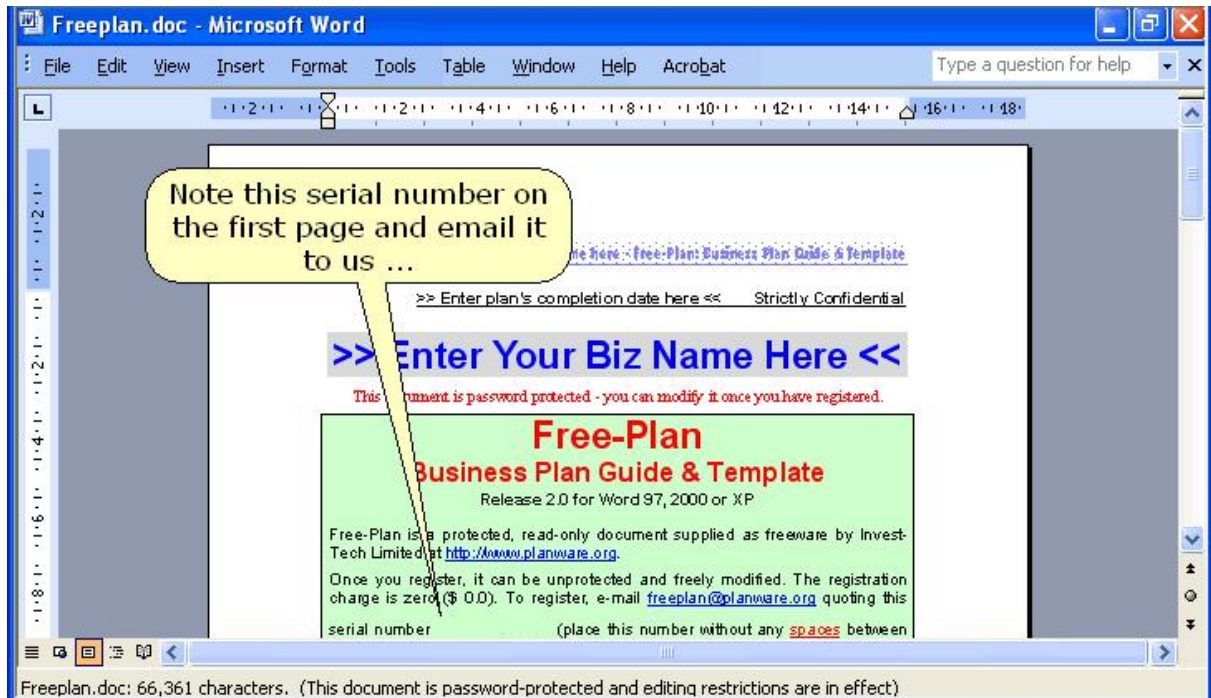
Freeplan.doc - Microsoft Word

File Edit View Insert Format Tools Table Window Help Acrobat

Type a question for help

Note this serial number on the first page and email it to us ...

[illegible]e here - Free-Plan: Business Plan Guide & Template

>> Enter plan's completion date here << Strictly Confidential

>> Enter Your Biz Name Here <<

This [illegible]ument is password protected - you can modify it once you have registered.

Free-Plan
Business Plan Guide & Template
Release 2.0 for Word 97, 2000 or XP

Free-Plan is a protected, read-only document supplied as freeware by Invest-Tech Limited at http://www.planware.org.

Once you register, it can be unprotected and freely modified. The registration charge is zero ($ 0.0). To register, e-mail freeplan@planware.org quoting this

serial number (place this number without any spaces between

Freeplan.doc: 66,361 characters. (This document is password-protected and editing restrictions are in effect)